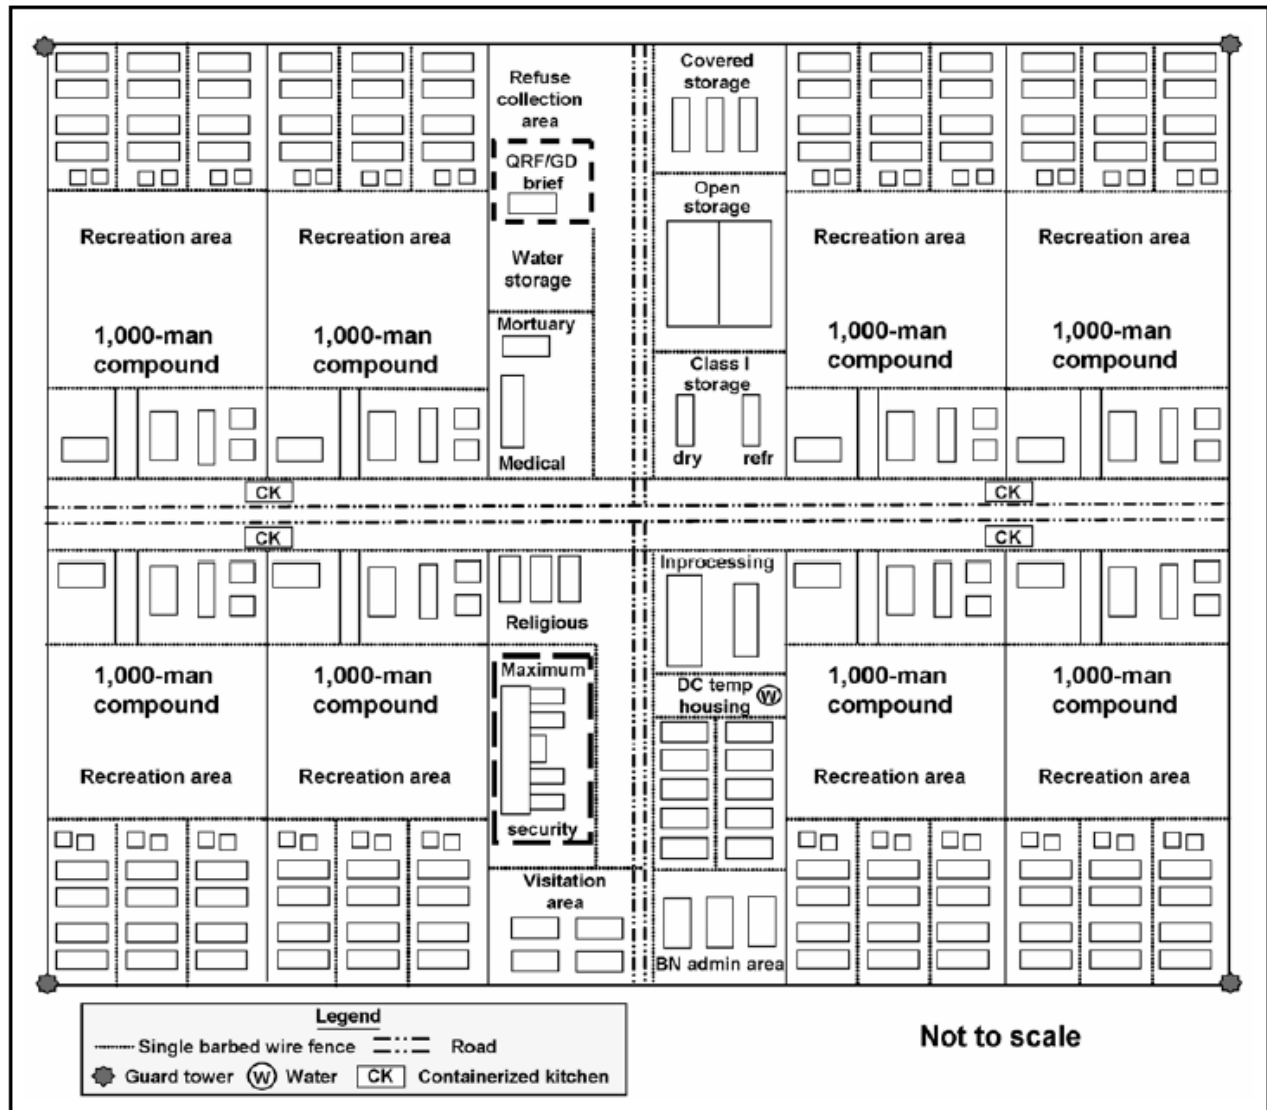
Refuse collection area

QRF/GD brief

Water storage

Mortuary

Medical

Covered storage

Open storage

Class I storage

dry

refr

Recreation area

1,000-man compound

Recreation area

1,000-man compound

Recreation area

1,000-man compound

Recreation area

1,000-man compound

CK

CK

CK

CK

Religious

Maximum

security

Visitation area

Inprocessing

DC temp housing

W

BN admin area

1,000-man compound

Recreation area

1,000-man compound

Recreation area

1,000-man compound

Recreation area

1,000-man compound

Recreation area

Legend

Single barbed wire fence

Road

Guard tower

W Water

CK Containerized kitchen

Not to scale